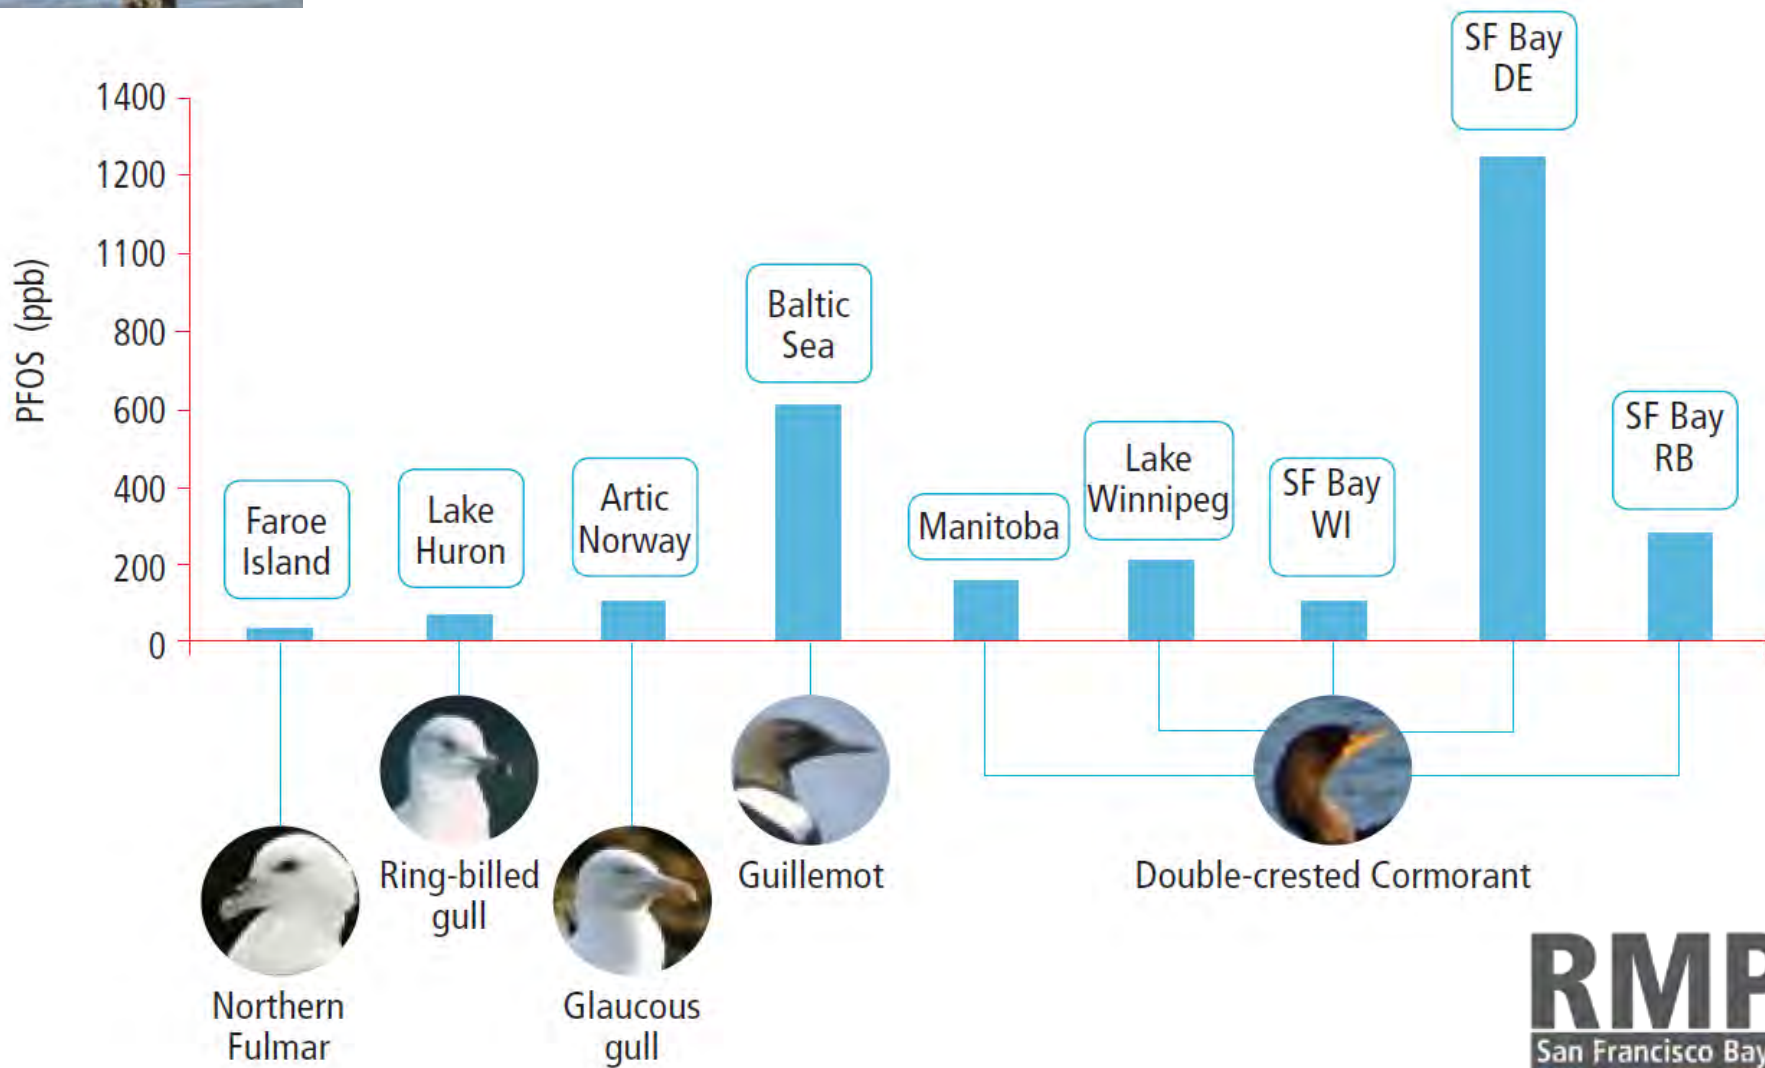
PFOS (ppb)

1400
1200
1100
800
600
400
200
0

Faroe Island
Lake Huron
Artic Norway
Baltic Sea
Manitoba
Lake Winnipeg
SF Bay WI
SF Bay DE
SF Bay RB

Ring-billed gull
Guillemot
Double-crested Cormorant
Northern Fulmar
Glaucous gull

RMP
San Francisco Bay